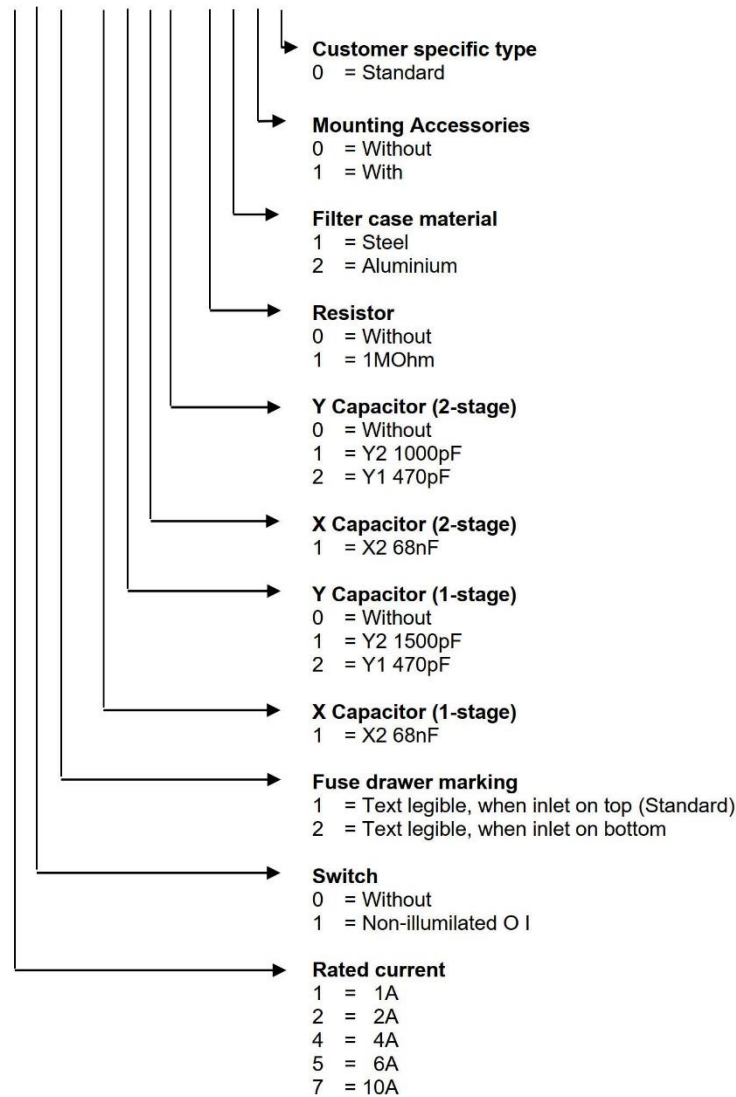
Customer specific type
0 = Standard

Mounting Accessories
0 = Without
1 = With

Filter case material
1 = Steel
2 = Aluminium

Resistor
0 = Without
1 = 1MOhm

Y Capacitor (2-stage)
0 = Without
1 = Y2 1000pF
2 = Y1 470pF

X Capacitor (2-stage)
1 = X2 68nF

Y Capacitor (1-stage)
0 = Without
1 = Y2 1500pF
2 = Y1 470pF

X Capacitor (1-stage)
1 = X2 68nF

Fuse drawer marking
1 = Text legible, when inlet on top (Standard)
2 = Text legible, when inlet on bottom

Switch
0 = Without
1 = Non-illumilated O I

Rated current
1 = 1A
2 = 2A
4 = 4A
5 = 6A
7 = 10A